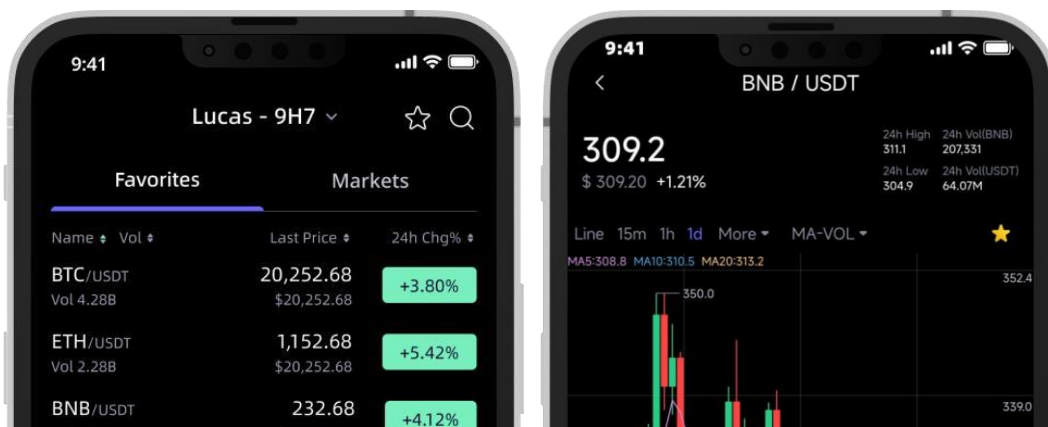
9:41

Lucas - 9H7

Favorites Markets

| Name ♦ Vol ♦ | Last Price ♦ | 24h Chg% ♦ |
|---|---|---|
| BTC/USDT Vol 4.28B | 20,252.68 \$20,252.68 | +3.80% |
| ETH/USDT Vol 2.28B | 1,152.68 \$20,252.68 | +5.42% |
| BNB/USDT | 232.68 | +4.12% |

9:41

BNB / USDT

309.2
\$ 309.20 +1.21%

24h High 311.1
24h Vol(BNB) 207,331
24h Low 304.9
24h Vol(USDT) 64.07M

Line 15m 1h 1d More MA-VOL

MA5:308.8 MA10:310.5 MA20:313.2

352.4
350.0
339.0